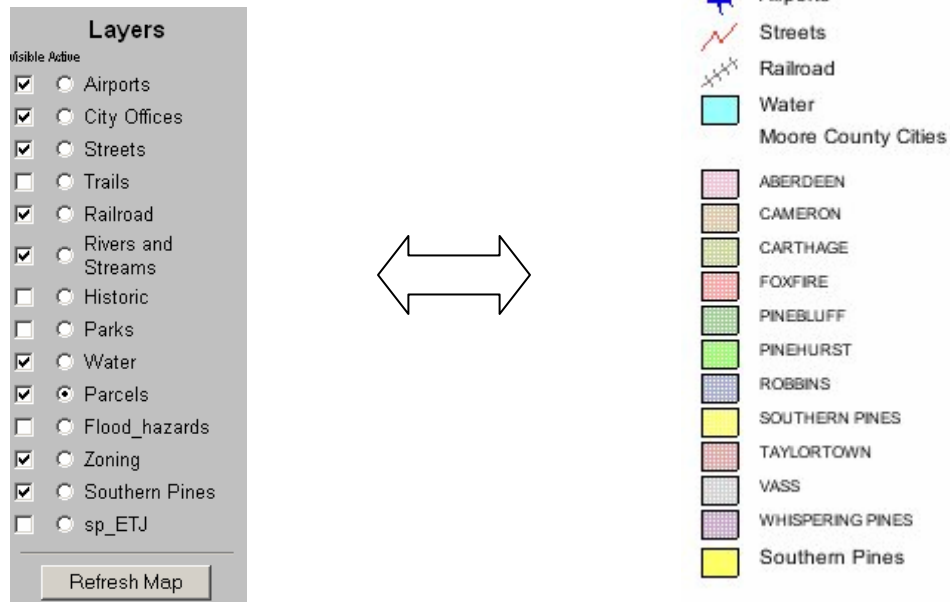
Layers

Visible Active

Airports

City Offices

Streets

Trails

Railroad

Rivers and Streams

Historic

Parks

Water

Parcels

Flood_hazards

Zoning

Southern Pines

sp_ETJ

Refresh Map

Airports

Streets

Railroad

Water

Moore County Cities

ABERDEEN

CAMERON

CARTHAGE

FOXFIRE

PINEBLUFF

PINEHURST

ROBBINS

SOUTHERN PINES

TAYLORTOWN

VASS

WHISPERING PINES

Southern Pines